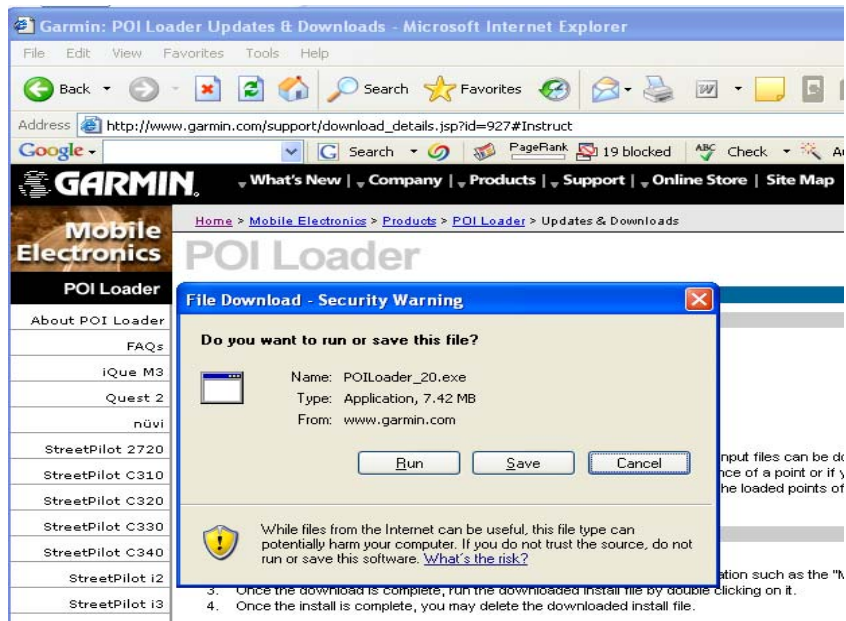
Garmin: POI Loader Updates & Downloads - Microsoft Internet Explorer

File Edit View Favorites Tools Help

Back Search Favorites

Address http://www.garmin.com/support/download_details.jsp?id=927#Instruct

Google - Search PageRank 19 blocked Check

GARMIN. What's New | Company | Products | Support | Online Store | Site Map

Mobile Electronics

POI Loader

About POI Loader

FAQs

iQue M3

Quest 2

nüvi

StreetPilot 2720

StreetPilot C310

StreetPilot C320

StreetPilot C330

StreetPilot C340

StreetPilot i2

StreetPilot i3

Home > Mobile Electronics > Products > POI Loader > Updates & Downloads

POI Loader

File Download - Security Warning

Do you want to run or save this file?

Name: POILoader_20.exe
Type: Application, 7.42 MB
From: www.garmin.com

Run Save Cancel

While files from the Internet can be useful, this file type can potentially harm your computer. If you do not trust the source, do not run or save this software. What's the risk?

nput files can be d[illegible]
nce of a point or if y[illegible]
he loaded points of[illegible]

ation such as the "M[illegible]

3. Once the download is complete, run the downloaded install file by double clicking on it.
4. Once the install is complete, you may delete the downloaded install file.